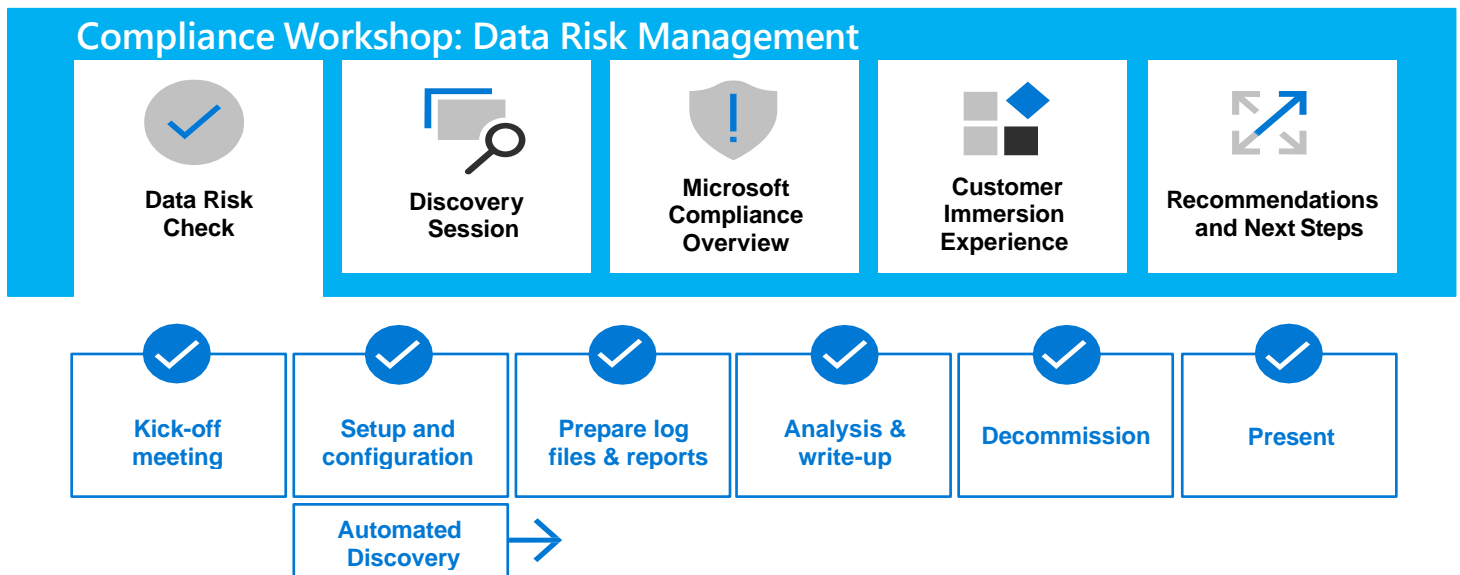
Compliance Workshop: Data Risk Management

Data Risk Check

Discovery Session

Microsoft Compliance Overview

Customer Immersion Experience

Recommendations and Next Steps

Kick-off meeting

Setup and configuration

Prepare log files & reports

Analysis & write-up

Decommission

Present

Automated Discovery